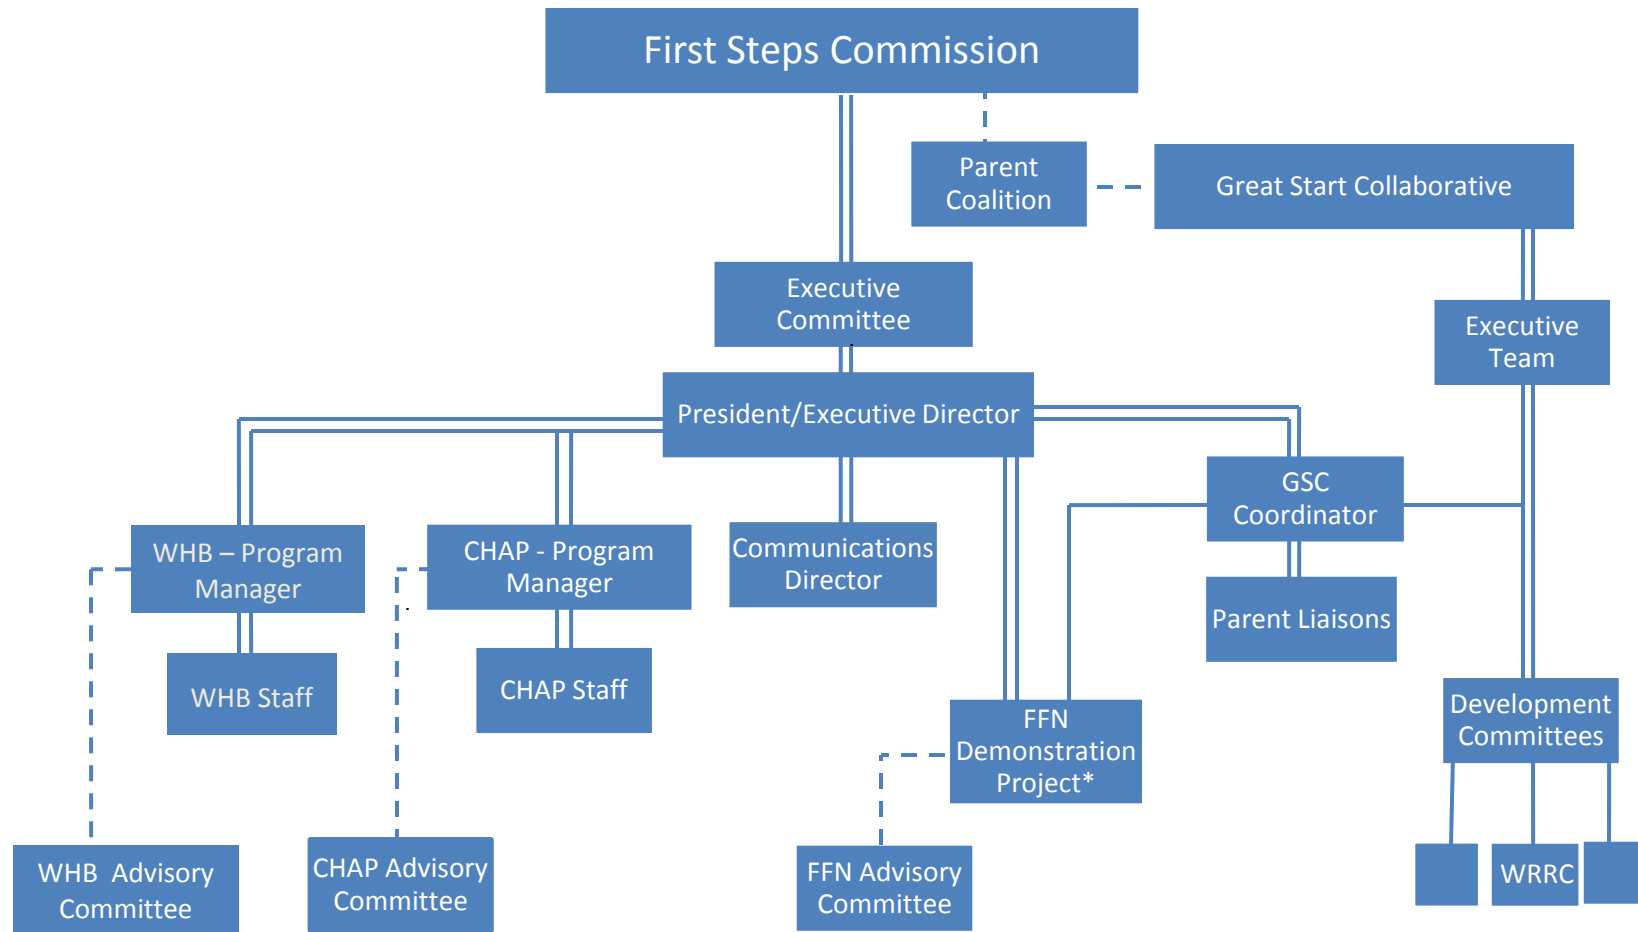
First Steps Commission

Parent Coalition

Great Start Collaborative

Executive Committee

Executive Team

President/Executive Director

GSC Coordinator

WHB – Program Manager

CHAP - Program Manager

Communications Director

Parent Liaisons

WHB Staff

CHAP Staff

FFN Demonstration Project*

Development Committees

WHB Advisory Committee

CHAP Advisory Committee

FFN Advisory Committee

WRRC